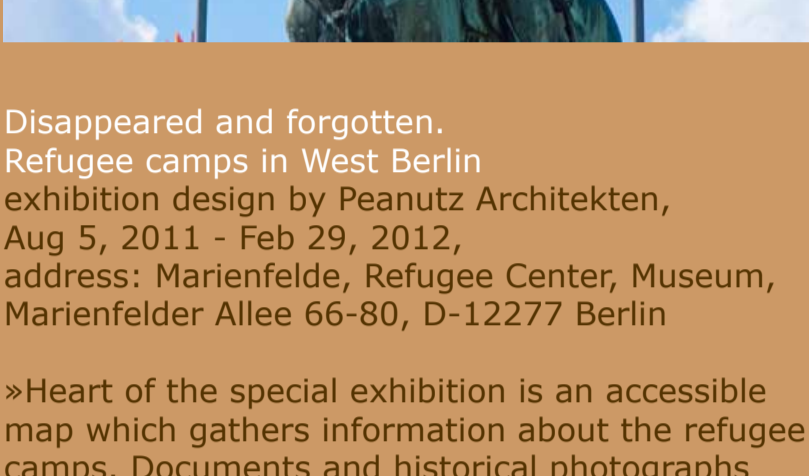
Disappeared and forgotten.
Refugee camps in West Berlin
exhibition design by Peanutz Architekten,
Aug 5, 2011 - Feb 29, 2012,
address: Marienfelde, Refugee Center, Museum, Marienfelder Allee 66-80, D-12277 Berlin

»Heart of the special exhibition is an accessible map which gathers information about the refugee camps. Documents and historical photographs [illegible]